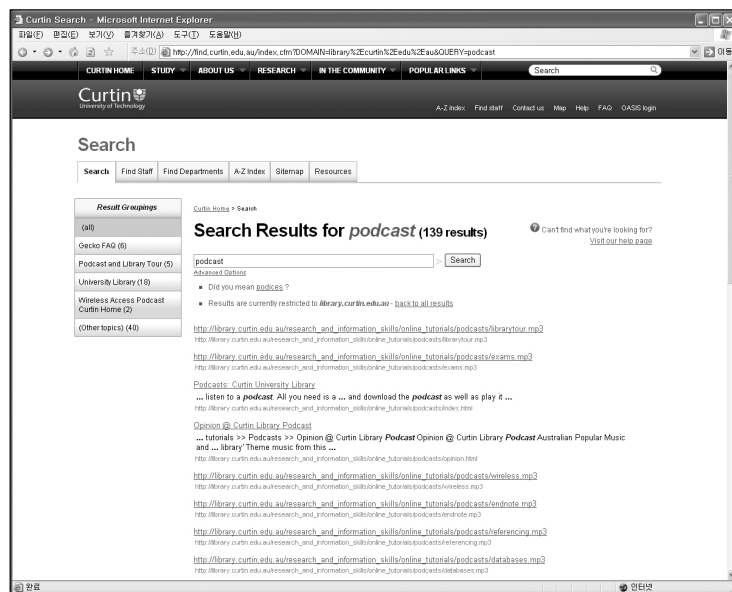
Curtin Search - Microsoft Internet Explorer

파일(F) 편집(E) 보기(V) 즐겨찾기(A) 도구(T) 도움말(H)

주소(D) http://find.curtin.edu.au/index.cfm?DOMAIN=library%2Ecurtin%2Eedu%2Eau&QUERY=podcast

이동

CURTIN HOME STUDY ABOUT US RESEARCH IN THE COMMUNITY POPULAR LINKS Search

Curtin University of Technology

A-Z index Find staff Contact us Map Help FAQ OASIS login

Search

Search Find Staff Find Departments A-Z Index Sitemap Resources

Result Groupings

(all)

Gecko FAQ (6)

Podcast and Library Tour (5)

University Library (18)

Wireless Access Podcast Curtin Home (2)

(Other topics) (40)

Curtin Home > Search

Search Results for podcast (139 results)

Can't find what you're looking for? Visit our help page

podcast Search

Advanced Options

Did you mean podices ?

Results are currently restricted to library.curtin.edu.au - back to all results

http://library.curtin.edu.au/research_and_information_skills/online_tutorials/podcasts/librarytour.mp3
http://library.curtin.edu.au/research_and_information_skills/online_tutorials/podcasts/librarytour.mp3

http://library.curtin.edu.au/research_and_information_skills/online_tutorials/podcasts/exams.mp3
http://library.curtin.edu.au/research_and_information_skills/online_tutorials/podcasts/exams.mp3

Podcasts: Curtin University Library
... listen to a podcast. All you need is a ... and download the podcast as well as play it ...
http://library.curtin.edu.au/research_and_information_skills/online_tutorials/podcasts/index.html

Opinion @ Curtin Library Podcast
... tutorials >> Podcasts >> Opinion @ Curtin Library Podcast Opinion @ Curtin Library Podcast Australian Popular Music and ... library' Theme music from this ...
http://library.curtin.edu.au/research_and_information_skills/online_tutorials/podcasts/opinion.html

http://library.curtin.edu.au/research_and_information_skills/online_tutorials/podcasts/wireless.mp3
http://library.curtin.edu.au/research_and_information_skills/online_tutorials/podcasts/wireless.mp3

http://library.curtin.edu.au/research_and_information_skills/online_tutorials/podcasts/endnote.mp3
http://library.curtin.edu.au/research_and_information_skills/online_tutorials/podcasts/endnote.mp3

http://library.curtin.edu.au/research_and_information_skills/online_tutorials/podcasts/referencing.mp3
http://library.curtin.edu.au/research_and_information_skills/online_tutorials/podcasts/referencing.mp3

http://library.curtin.edu.au/research_and_information_skills/online_tutorials/podcasts/databases.mp3
http://library.curtin.edu.au/research_and_information_skills/online_tutorials/podcasts/databases.mp3

완료

인터넷